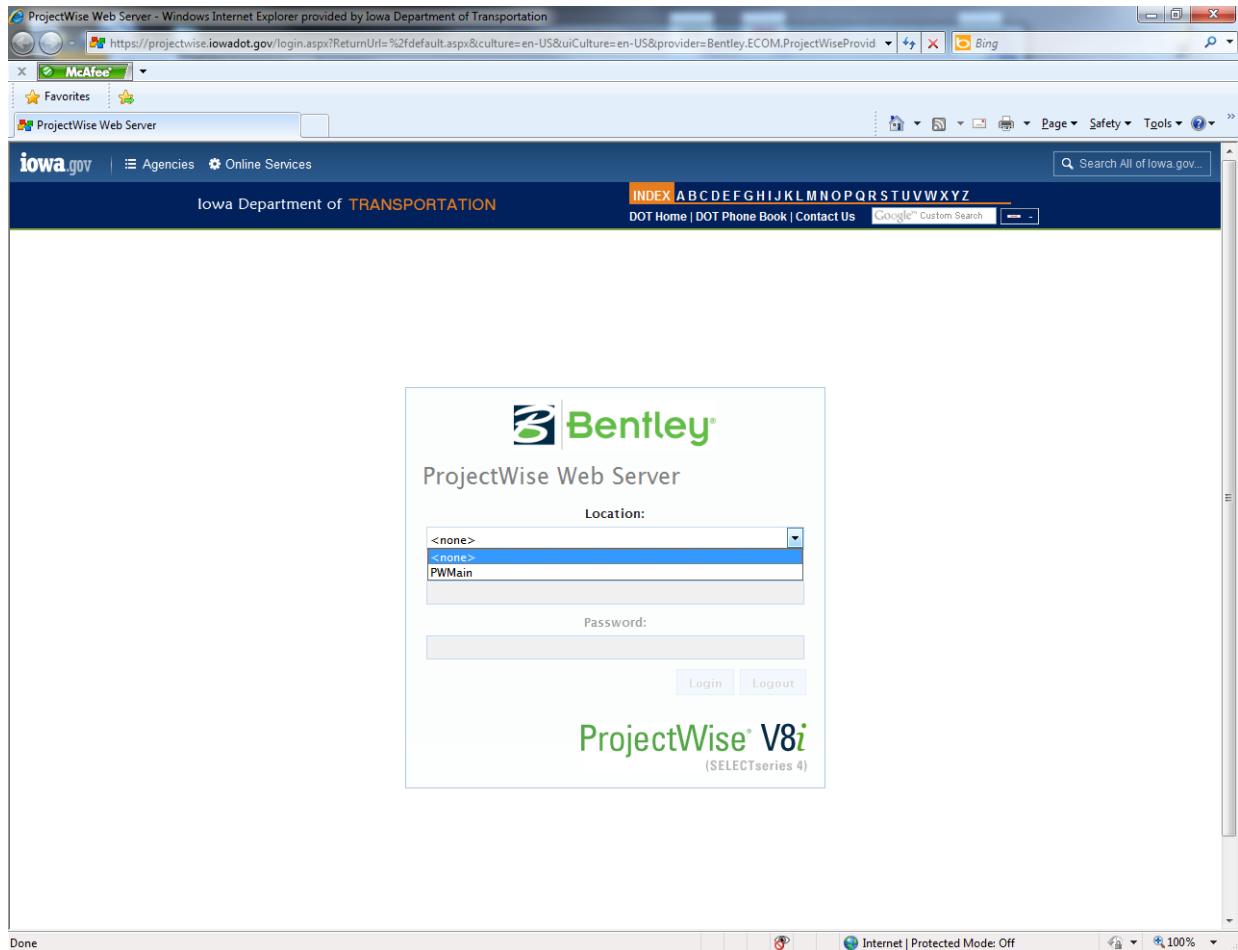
ProjectWise Web Server - Windows Internet Explorer provided by Iowa Department of Transportation

https://projectwise.iowadot.gov/login.aspx?ReturnUrl=%2fdefault.aspx&culture=en-US&uiCulture=en-US&provider=Bentley.ECOM.ProjectWiseProvid

Bing

McAfee

Favorites

ProjectWise Web Server

Page ▾ Safety ▾ Tools ▾

iowa.gov | Agencies Online Services

Search All of Iowa.gov...

Iowa Department of TRANSPORTATION

INDEX A B C D E F G H I J K L M N O P Q R S T U V W X Y Z

DOT Home | DOT Phone Book | Contact Us

Google Custom Search

Bentley

ProjectWise Web Server

Location:

<none>

<none>

PWMain

Password:

Login Logout

ProjectWise V8i

(SELECTseries 4)

Done

Internet | Protected Mode: Off

100%